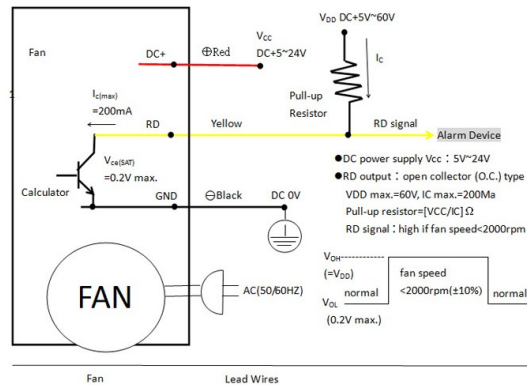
Fan

DC+

⊕Red

$V_{CC}$
DC+5~24V

$V_{DD}$ DC+5V~60V

$I_C$

Pull-up Resistor

$I_{C(max)}$
=200mA

RD

Yellow

RD signal

Alarm Device

$V_{ce(SAT)}$
=0.2V max.

Calculator

GND

⊖Black

DC 0V

●DC power supply Vcc：5V~24V
●RD output：open collector (O.C.) type
VDD max.=60V, IC max.=200Ma
Pull-up resistor=[VCC/IC]Ω
RD signal：high if fan speed<2000rpm

$V_{OH}$
(=$V_{DD}$)
$V_{OL}$
(0.2V max.)

normal

fan speed
<2000rpm(±10%)

normal

FAN

AC(50/60HZ)

Fan

Lead Wires